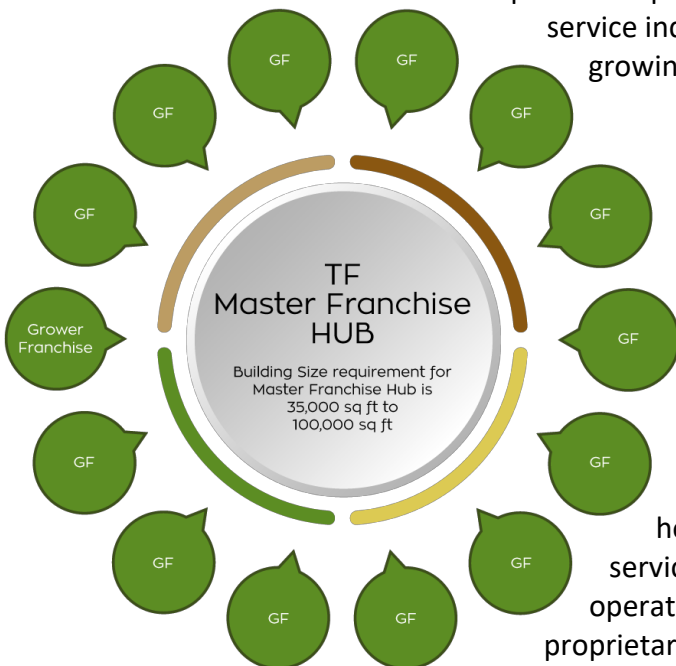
service inc
growin

GF

GF

GF

GF

GF

GF

GF

GF

GF

GF

GF

GF

GF

Grower Franchise

TF
Master Franchise
HUB

Building Size requirement for Master Franchise Hub is 35,000 sq ft to 100,000 sq ft

he
servic
operat
proprietar